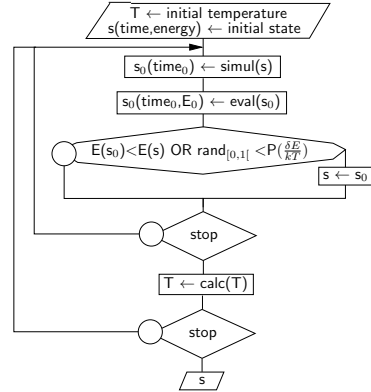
T ← initial temperature
s(time,energy) ← initial state

$s_0(time_0)$ ← simul(s)

$s_0(time_0, E_0)$ ← eval($s_0$)

E($s_0$)<E(s) OR $rand_{[0,1[}$ <P($\frac{\delta E}{kT}$)

s ← $s_0$

stop

T ← calc(T)

stop

s